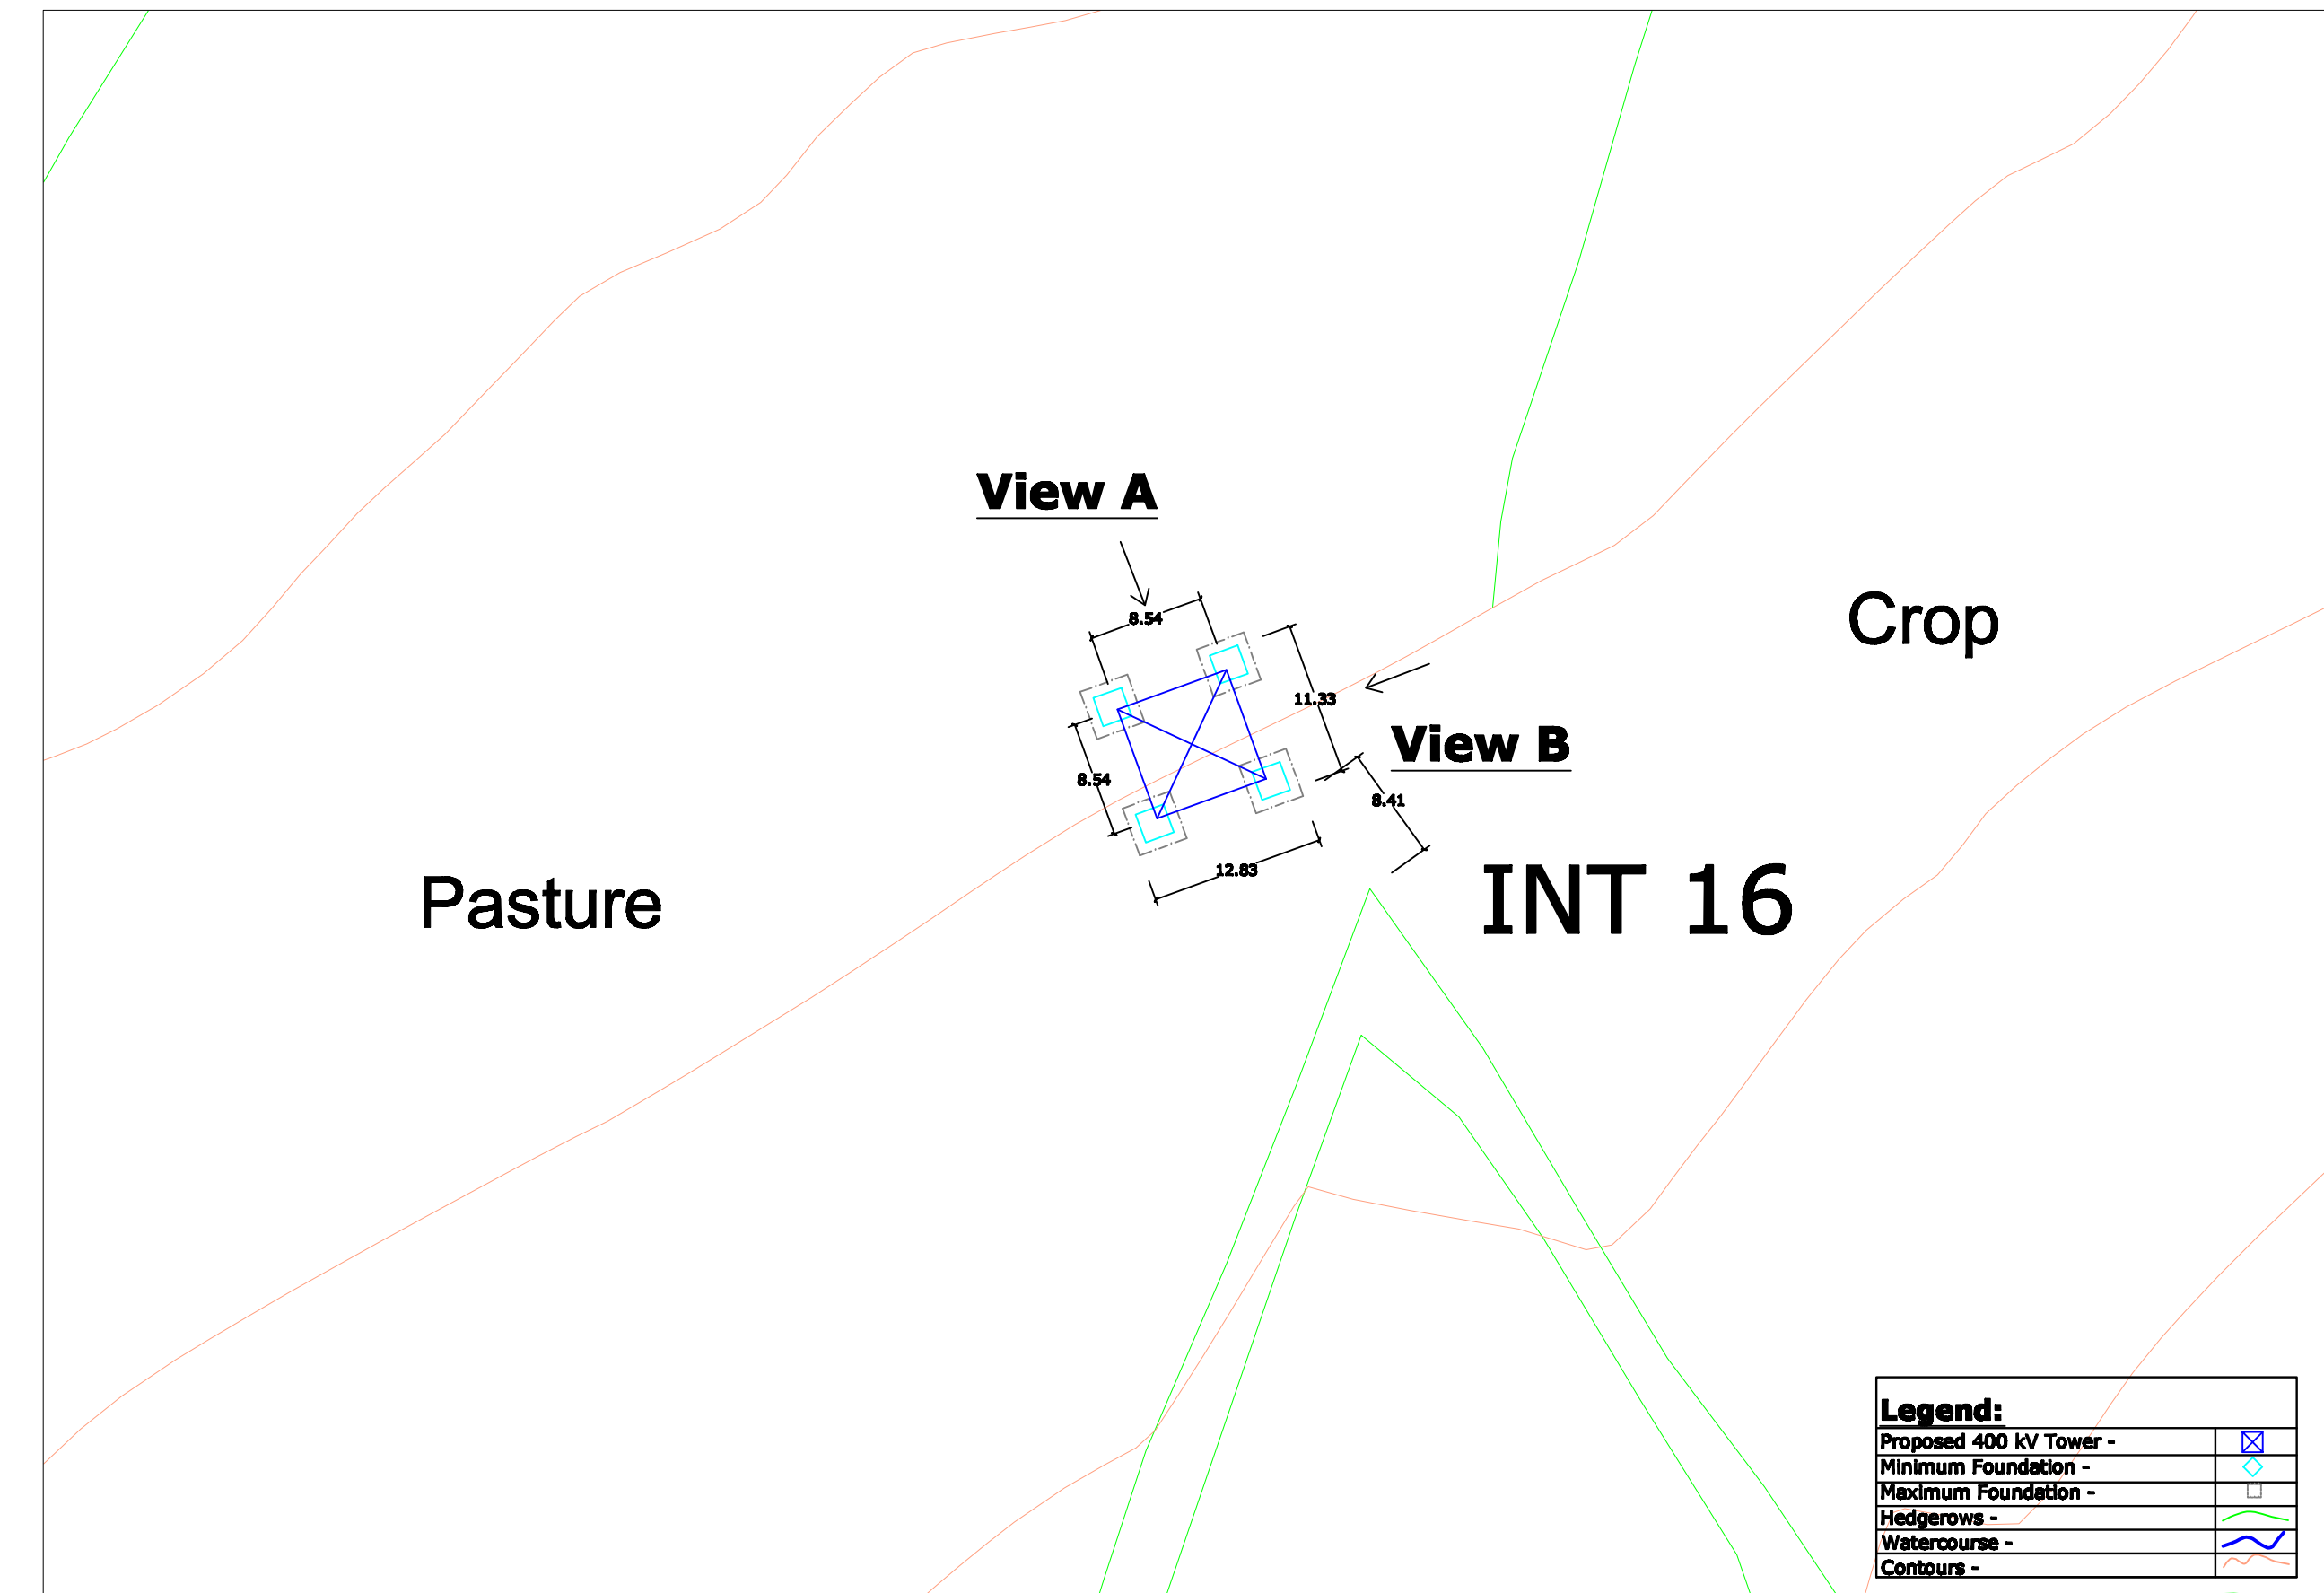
View A

8.54

11.33

View B

8.54

8.41

12.83

Crop

Pasture

INT 16

Legend:

| | |
|---|---|
| Proposed 400 kV Tower - | |
| Minimum Foundation - | |
| Maximum Foundation - | |
| Hedgerows - | |
| Watercourse - | |
| Contours - | |